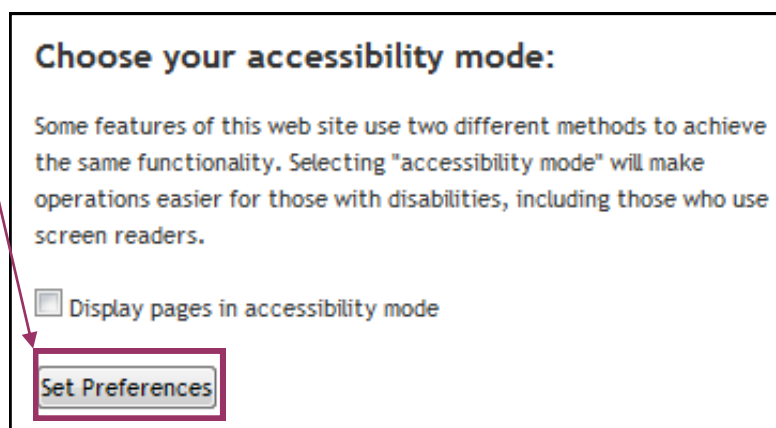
Choose your accessibility mode:

Some features of this web site use two different methods to achieve the same functionality. Selecting "accessibility mode" will make operations easier for those with disabilities, including those who use screen readers.

Display pages in accessibility mode

Set Preferences